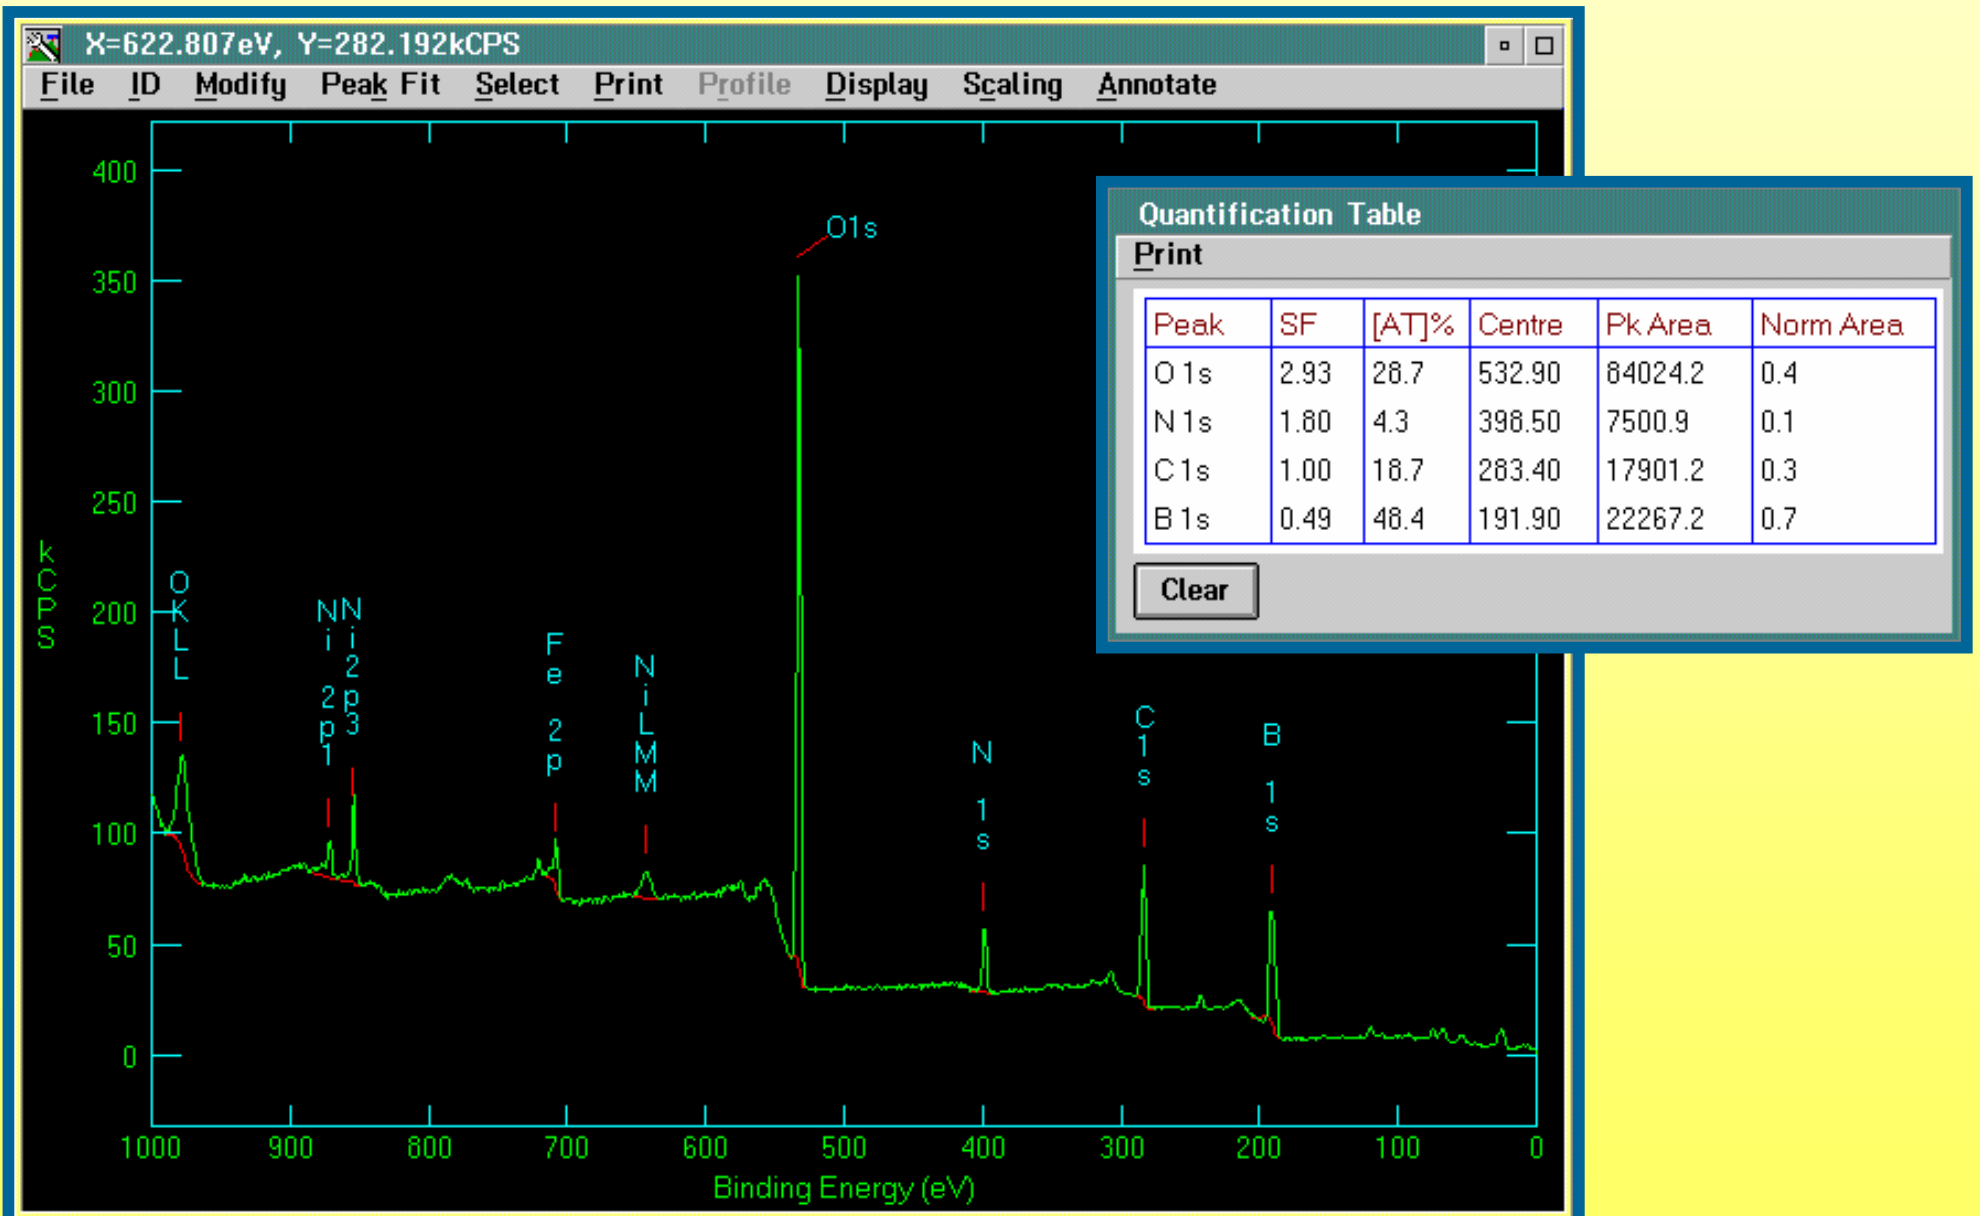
X=622.807eV, Y=282.192kCPS

File ID Modify Peak Fit Select Print Profile Display Scaling Annotate

400
350
300
250
200
150
100
50
0

kCPS

O KLL

Ni 2p1

Ni 2p3

Fe 2p

Ni LMM

O1s

N 1s

C 1s

B 1s

1000 900 800 700 600 500 400 300 200 100 0

Binding Energy (eV)

Quantification Table

Print

| Peak | SF | [AT]% | Centre | Pk Area | Norm Area |
|---|---|---|---|---|---|
| O 1s | 2.93 | 28.7 | 532.90 | 84024.2 | 0.4 |
| N 1s | 1.80 | 4.3 | 398.50 | 7500.9 | 0.1 |
| C 1s | 1.00 | 18.7 | 283.40 | 17901.2 | 0.3 |
| B 1s | 0.49 | 48.4 | 191.90 | 22267.2 | 0.7 |

Clear